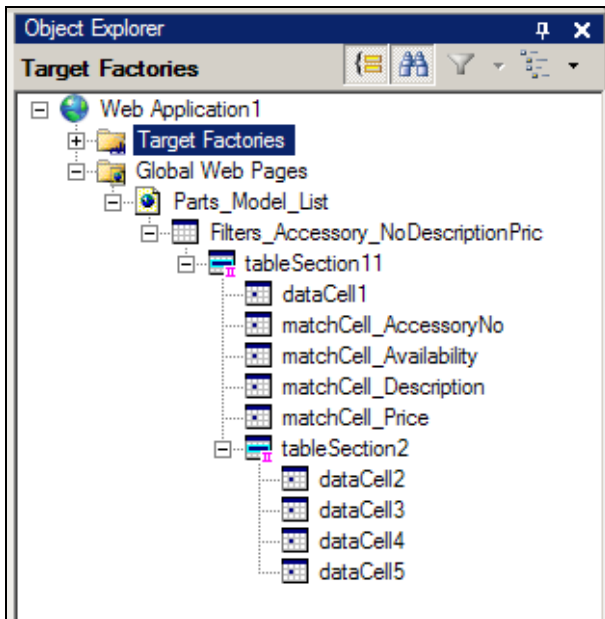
Object Explorer

Target Factories

Web Application1
Target Factories
Global Web Pages
Parts_Model_List
Filters_Accessory_NoDescriptionPric
tableSection11
dataCell1
matchCell_AccessoryNo
matchCell_Availability
matchCell_Description
matchCell_Price
tableSection2
dataCell2
dataCell3
dataCell4
dataCell5